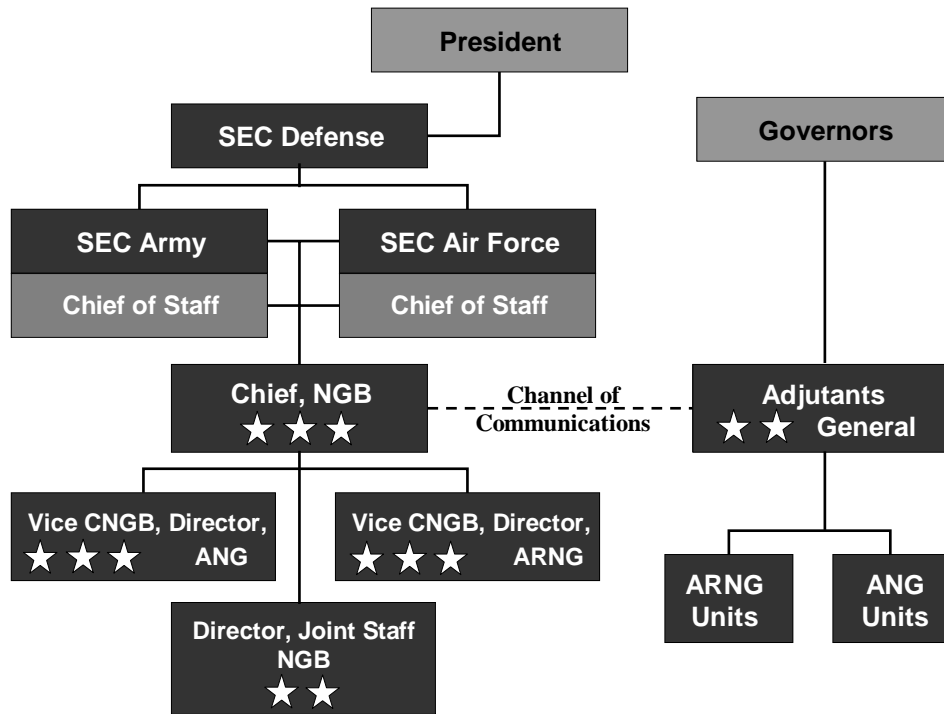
President

SEC Defense

Governors

SEC Army

Chief of Staff

SEC Air Force

Chief of Staff

Chief, NGB
★★★

Channel of Communications

Adjutants General
★★

Vice CNGB, Director, ANG
★★★

Vice CNGB, Director, ARNG
★★★

ARNG Units

ANG Units

Director, Joint Staff NGB
★★